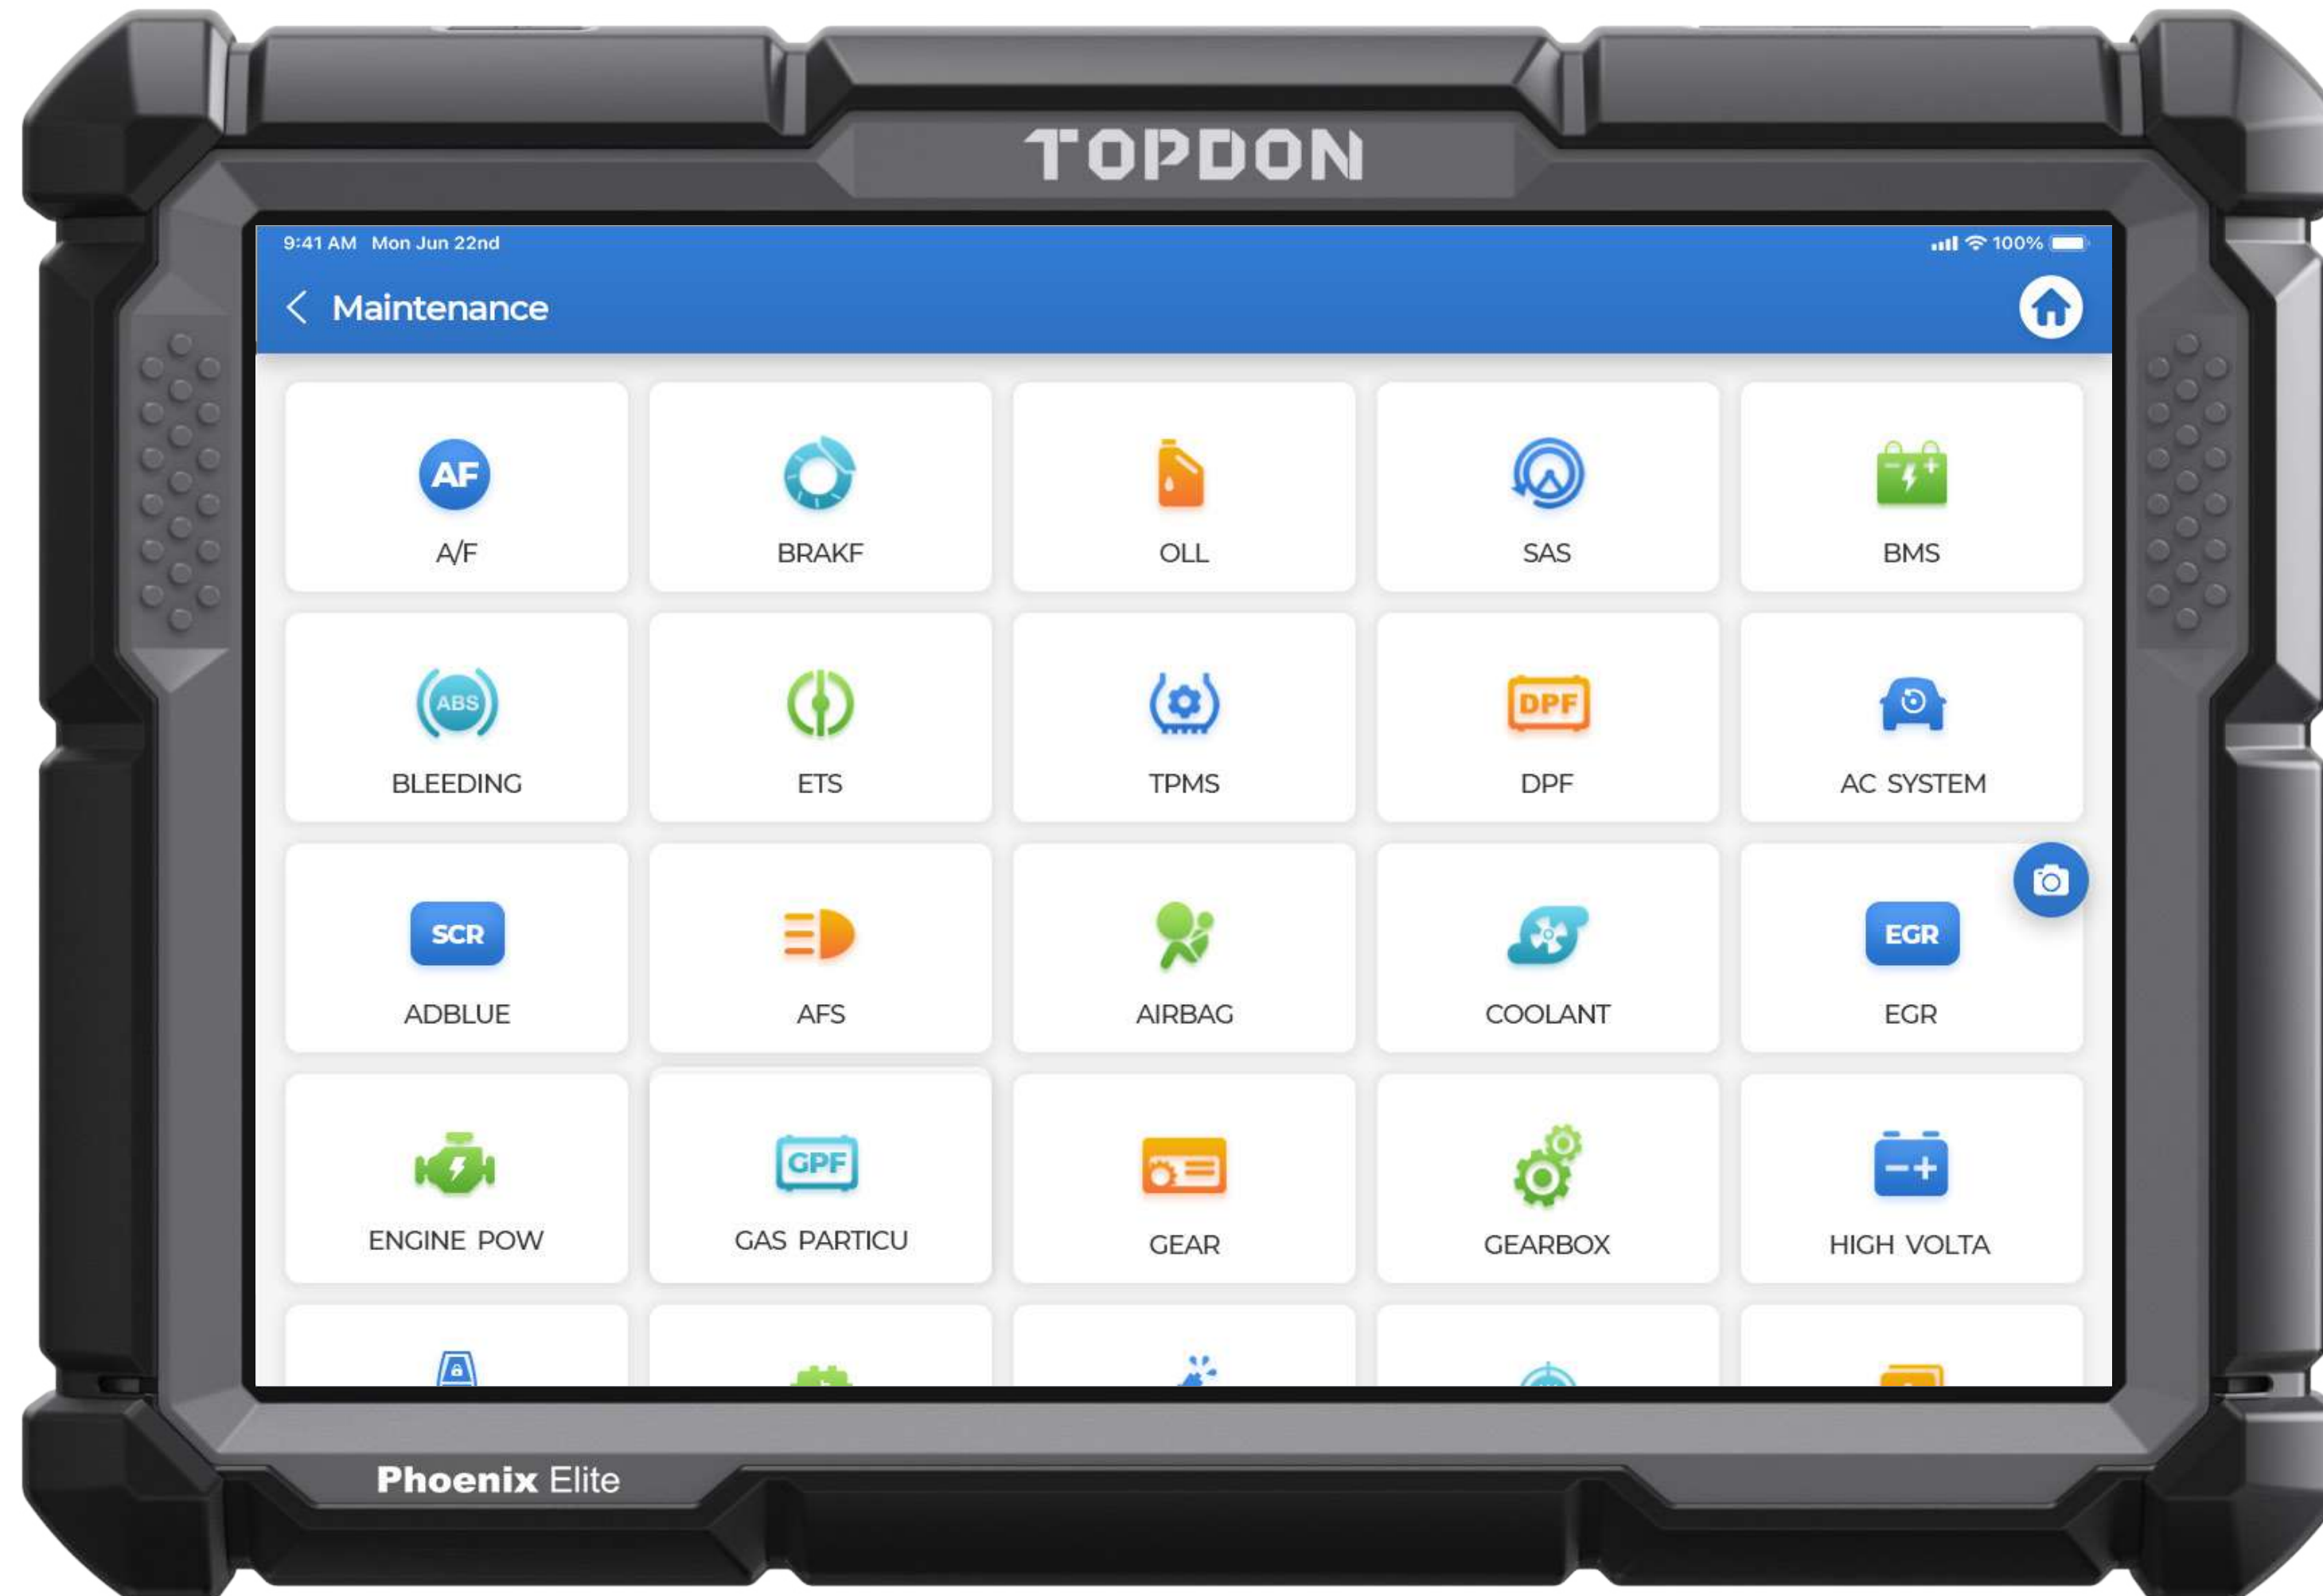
TOPDON

9:41 AM Mon Jun 22nd
100%

Maintenance

AF
A/F

BRAKF

OLL

SAS

BMS

ABS
BLEEDING

ETS

TPMS

DPF
DPF

AC SYSTEM

SCR
ADBLUE

AFS

AIRBAG

COOLANT

EGR
EGR

ENGINE POW

GPF
GAS PARTICU

GEAR

GEARBOX

HIGH VOLTA

Phoenix Elite